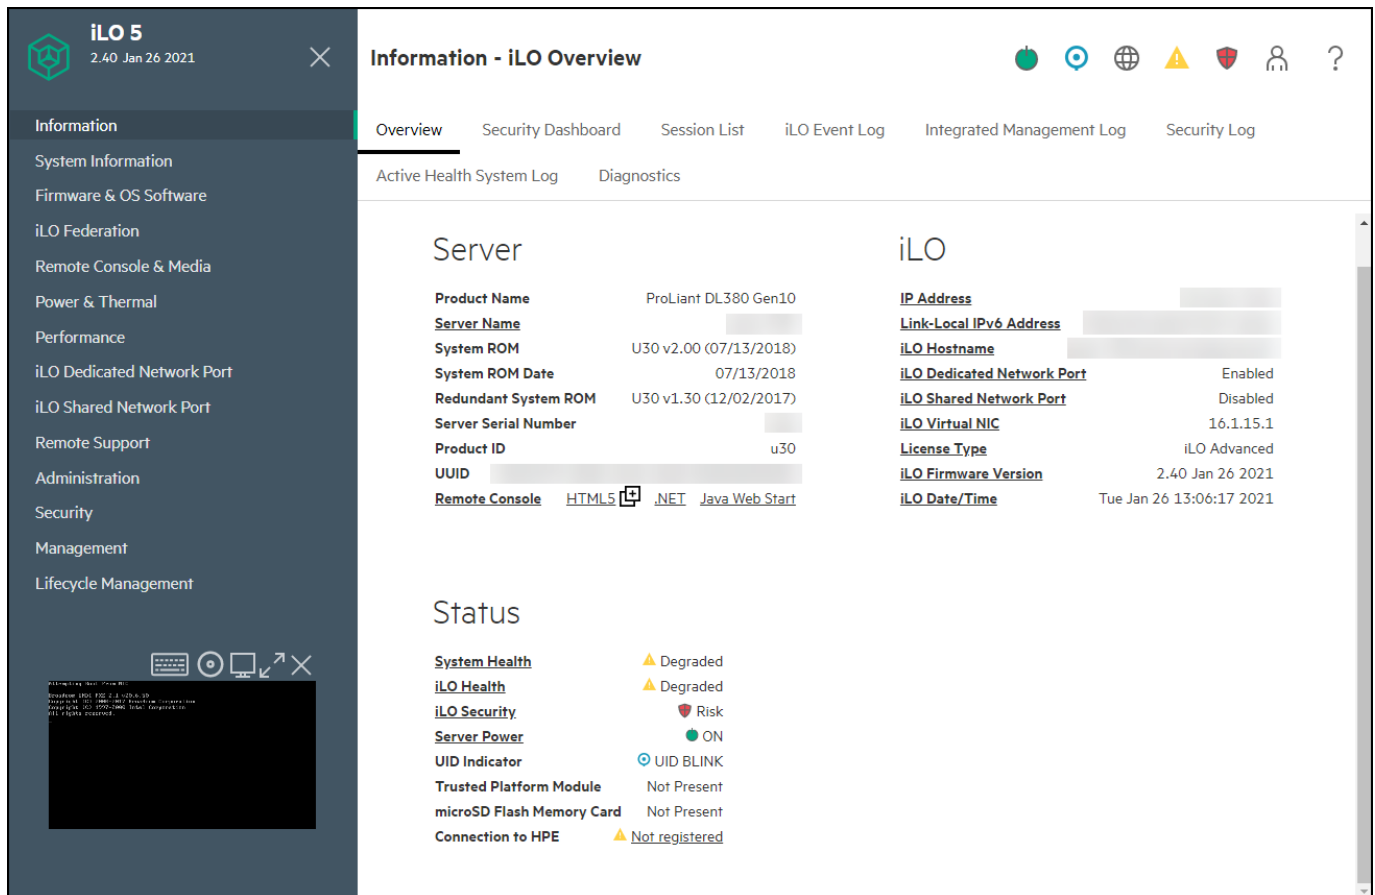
iLO 5
2.40 Jan 26 2021

Information
System Information
Firmware & OS Software
iLO Federation
Remote Console & Media
Power & Thermal
Performance
iLO Dedicated Network Port
iLO Shared Network Port
Remote Support
Administration
Security
Management
Lifecycle Management

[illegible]

Information - iLO Overview

?

Overview
Security Dashboard
Session List
iLO Event Log
Integrated Management Log
Security Log
Active Health System Log
Diagnostics

Server

| | |
|---|---|
| Product Name | ProLiant DL380 Gen10 |
| Server Name | |
| System ROM | U30 v2.00 (07/13/2018) |
| System ROM Date | 07/13/2018 |
| Redundant System ROM | U30 v1.30 (12/02/2017) |
| Server Serial Number | |
| Product ID | u30 |
| UUID | |
| Remote Console | HTML5 .NET Java Web Start |

iLO

| | |
|---|---|
| IP Address | |
| Link-Local IPv6 Address | |
| iLO Hostname | |
| iLO Dedicated Network Port | Enabled |
| iLO Shared Network Port | Disabled |
| iLO Virtual NIC | 16.1.15.1 |
| License Type | iLO Advanced |
| iLO Firmware Version | 2.40 Jan 26 2021 |
| iLO Date/Time | Tue Jan 26 13:06:17 2021 |

Status

| | |
|---|---|
| System Health | Degraded |
| iLO Health | Degraded |
| iLO Security | Risk |
| Server Power | ON |
| UID Indicator | UID BLINK |
| Trusted Platform Module | Not Present |
| microSD Flash Memory Card | Not Present |
| Connection to HPE | Not registered |